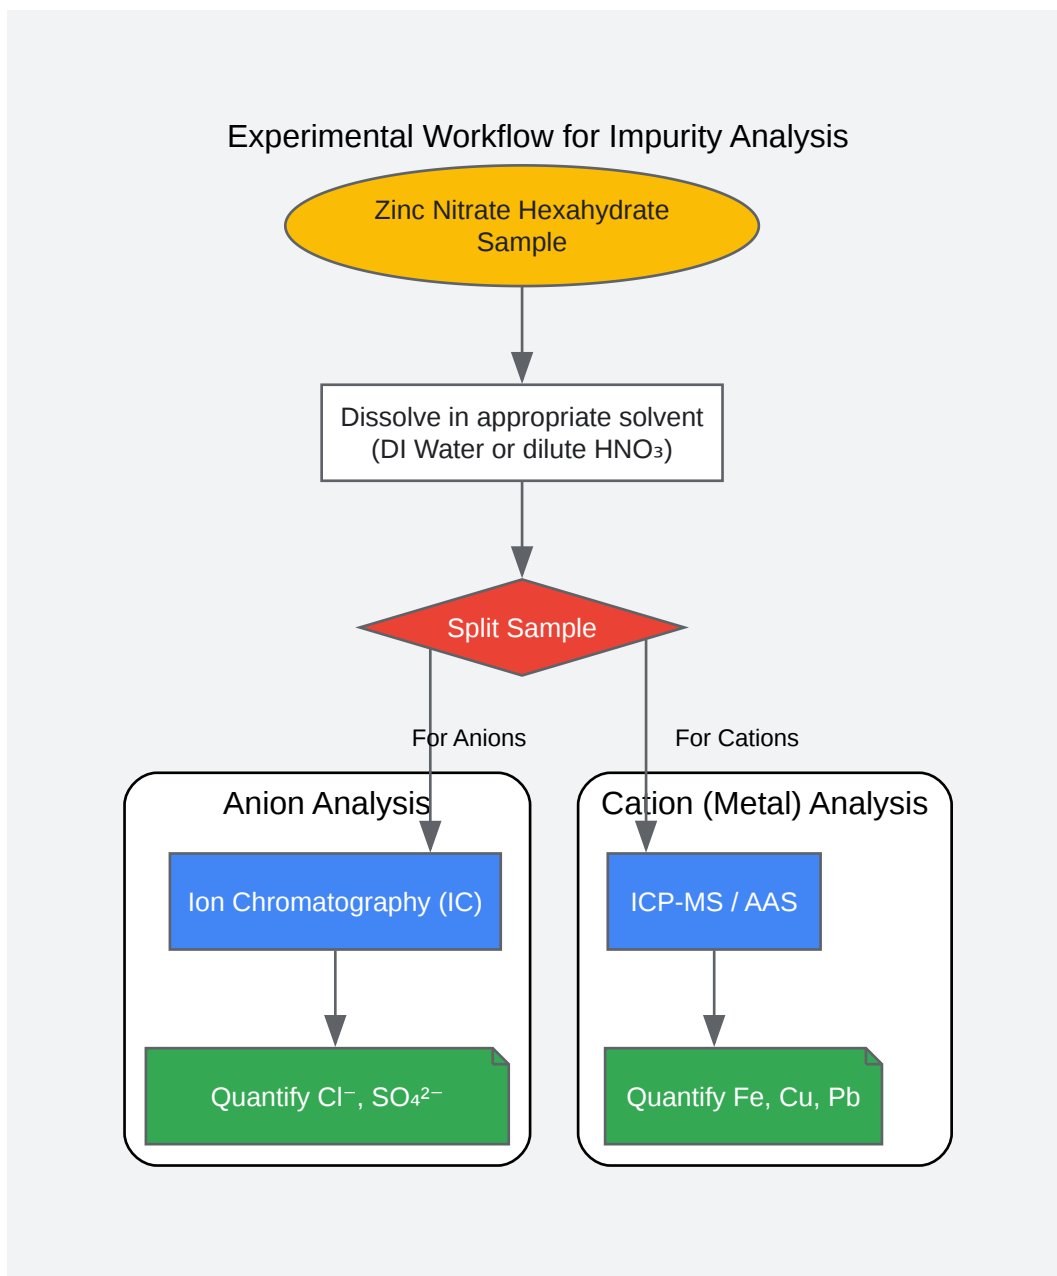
Experimental Workflow for Impurity Analysis

Zinc Nitrate Hexahydrate Sample

Dissolve in appropriate solvent (DI Water or dilute $HNO_3$)

Split Sample

For Anions

For Cations

Anion Analysis

Ion Chromatography (IC)

Quantify $Cl^-$, $SO_4^{2-}$

Cation (Metal) Analysis

ICP-MS / AAS

Quantify Fe, Cu, Pb